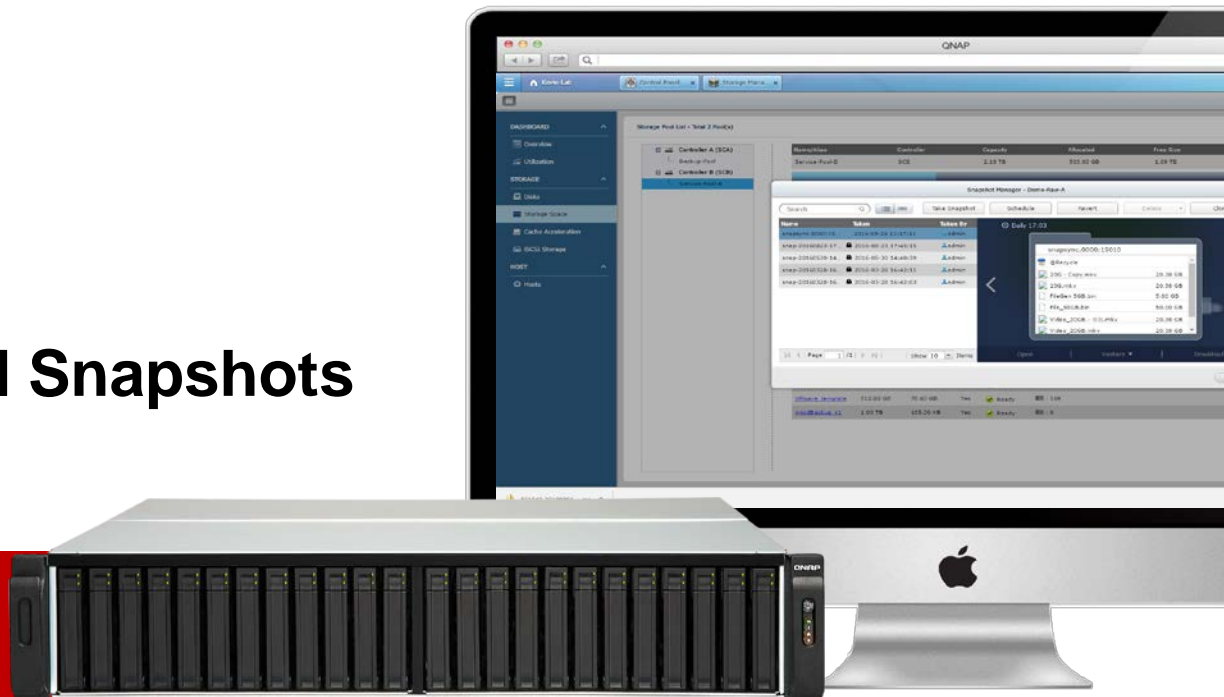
l Snapshots

QNAP

Control Panel

Storage Mana...

DASHBOARD

Overview

Utilization

STORAGE

Disks

Storage Space

Cache Acceleration

iSCSI Storage

HOST

Hosts

Storage Pool List - Total 2 Pool(s)

Controller A (SCA)

Backup-Pool

Controller B (SCB)

Service-Pool-B

Controller

Capacity

Allocated

Free Size

Service-Pool-B

SCB

2.18 TB

315.92 GB

1.59 TB

Snapshot Manager - Demo-Raw-A

Search

Take Snapshot

Schedule

Revert

Delete

Name

Taken

Taken By

admin

Daily 17:03

@Recycle

20G - Copy.mkv

20.38 GB

20G.mkv

20.38 GB

FileGen 5GB.bin

5.02 GB

Video_20GB.mkv

20.38 GB

Page 1 /1

Show 10 Items

Open

Restore

Ready

QNAP